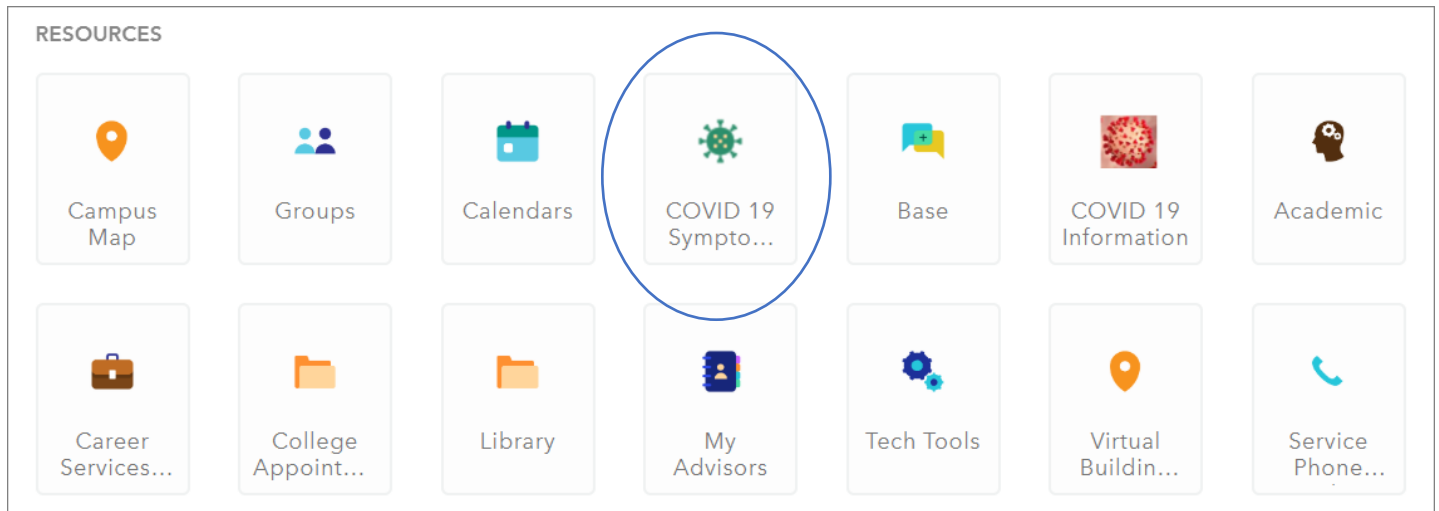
RESOURCES

Campus Map

Groups

Calendars

COVID 19 Sympto...

Base

COVID 19 Information

Academic

Career Services...

College Appoint...

Library

My Advisors

Tech Tools

Virtual Buildin...

Service Phone...